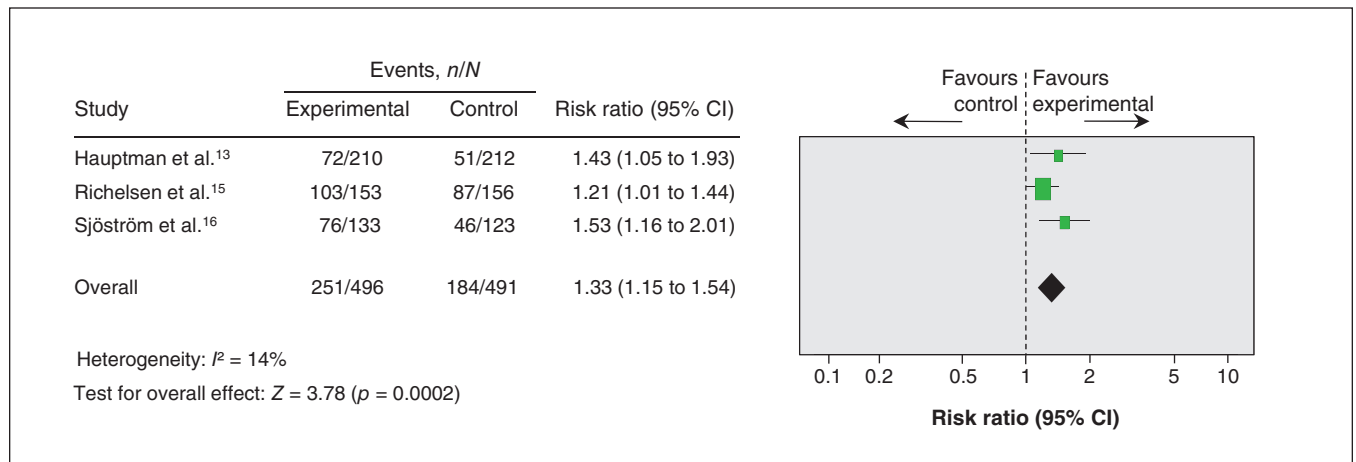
| Study | Events, $n/N$ Experimental | Events, $n/N$ Control | Risk ratio (95% CI) |
|---|---|---|---|
| Hauptman et al.$^{13}$ | 72/210 | 51/212 | 1.43 (1.05 to 1.93) |
| Richelsen et al.$^{15}$ | 103/153 | 87/156 | 1.21 (1.01 to 1.44) |
| Sjöström et al.$^{16}$ | 76/133 | 46/123 | 1.53 (1.16 to 2.01) |
| Overall | 251/496 | 184/491 | 1.33 (1.15 to 1.54) |

Heterogeneity: $I^2 = 14\%$

Test for overall effect: $Z = 3.78$ ($p = 0.0002$)

Favours control

Favours experimental

0.1 0.2 0.5 1 2 5 10

Risk ratio (95% CI)